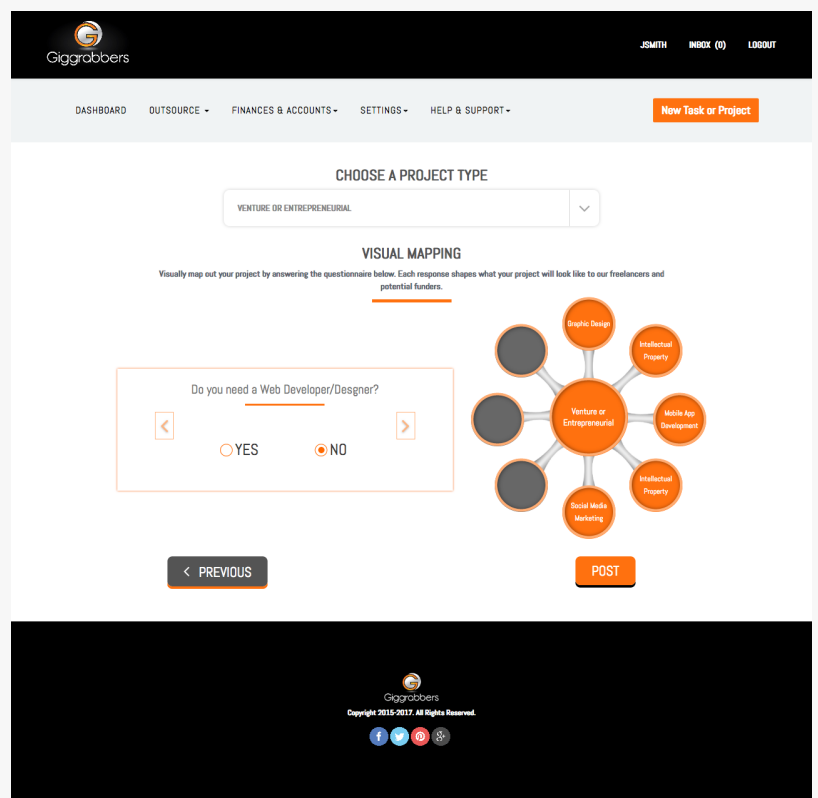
Giggrabbers

JSMITH INBOX (0) LOGOUT

DASHBOARD OUTSOURCE ▾ FINANCES & ACCOUNTS ▾ SETTINGS ▾ HELP & SUPPORT ▾

New Task or Project

CHOOSE A PROJECT TYPE

VENTURE OR ENTREPRENEURIAL

VISUAL MAPPING

Visually map out your project by answering the questionnaire below. Each response shapes what your project will look like to our freelancers and potential funders.

Do you need a Web Developer/Desgner?

YES NO

Graphic Design

Intellectual Property

Venture or Entrepreneurial

Mobile App Development

Intellectual Property

Social Media Marketing

< PREVIOUS

POST

Giggrabbers

Copyright 2015-2017. All Rights Reserved.

f g+